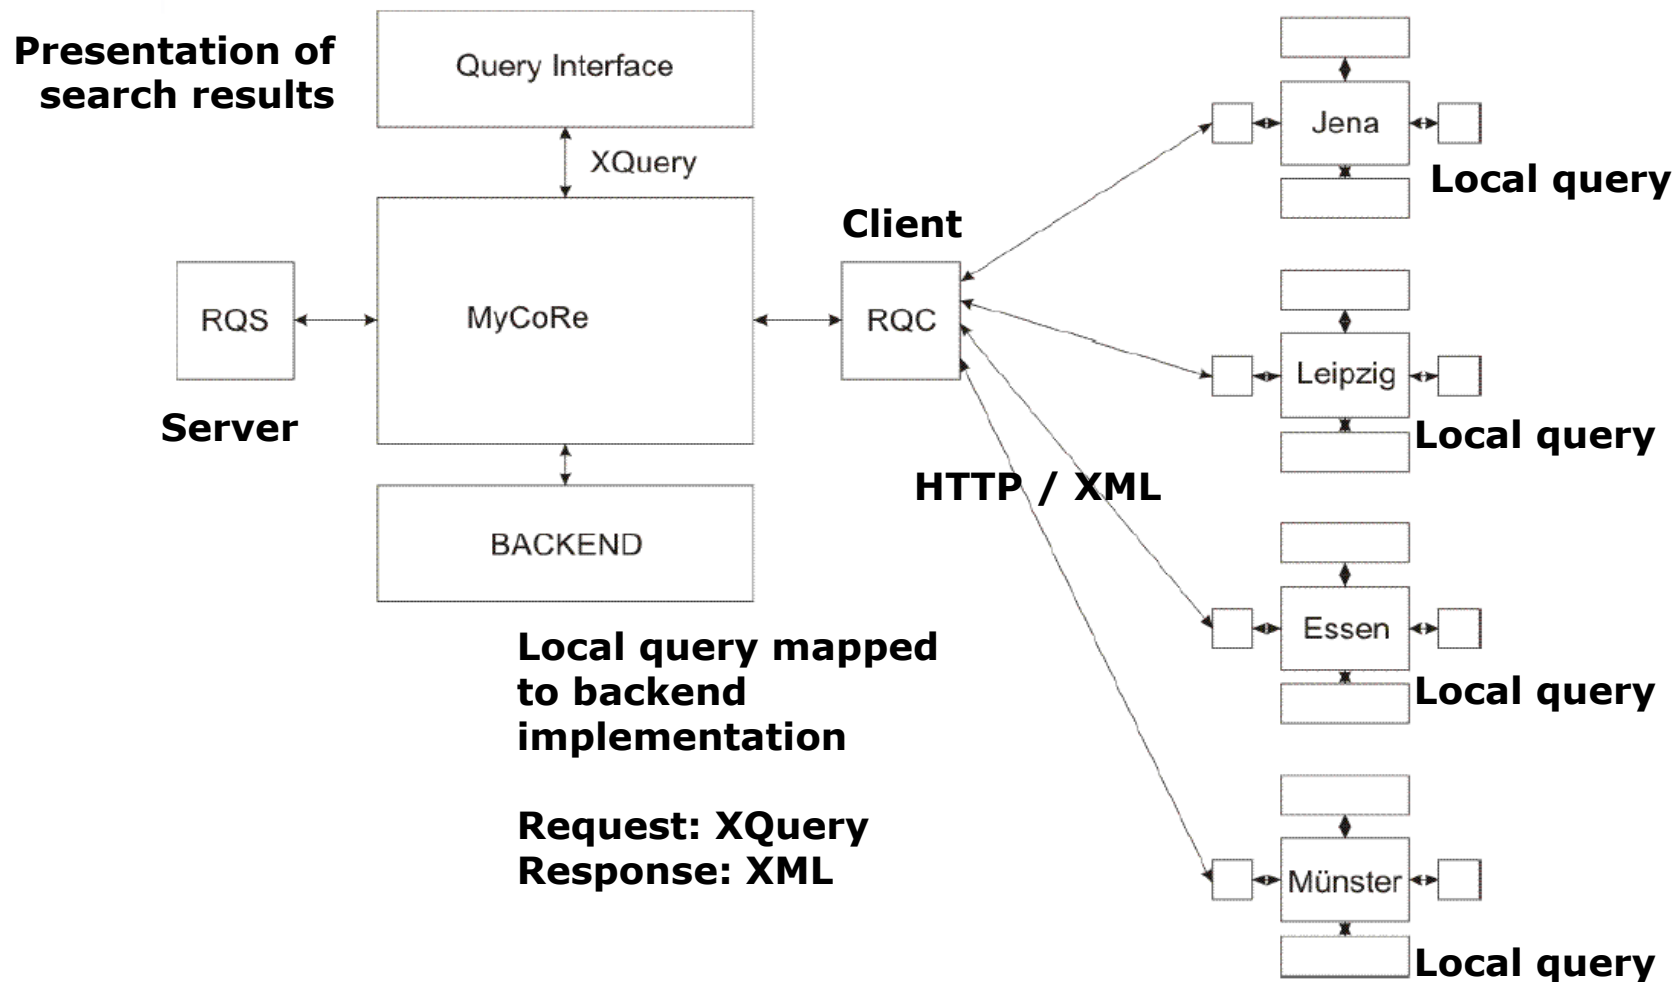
Presentation of search results

Query Interface

XQuery

Client

RQS

MyCoRe

RQC

Server

BACKEND

HTTP / XML

Local query mapped to backend implementation

Request: XQuery
Response: XML

Jena

Local query

Leipzig

Local query

Essen

Local query

Münster

Local query